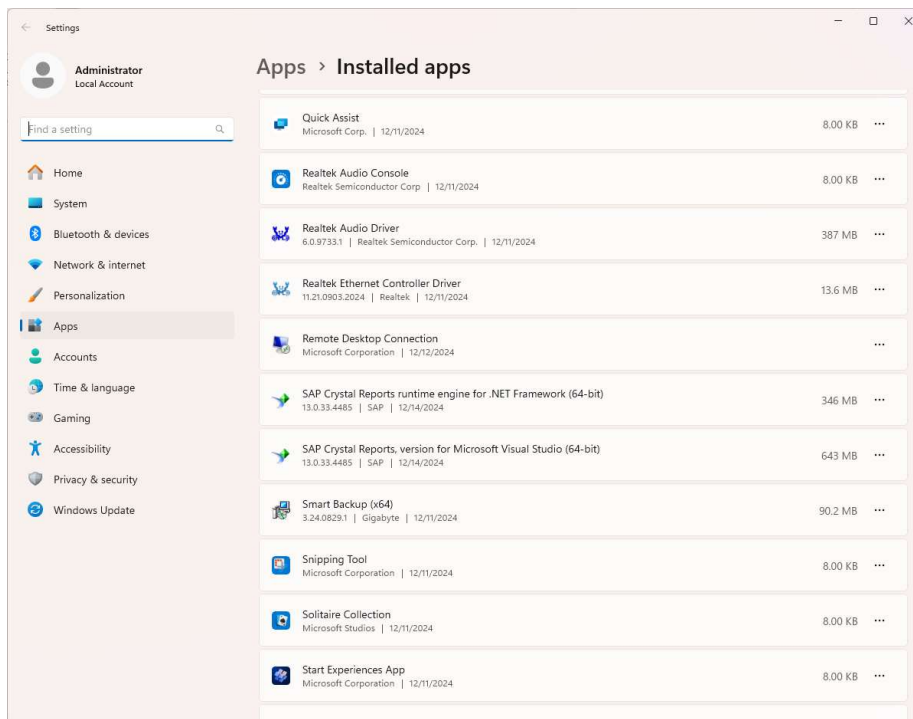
Settings

Administrator
Local Account

Find a setting

Home
System
Bluetooth & devices
Network & internet
Personalization
Apps
Accounts
Time & language
Gaming
Accessibility
Privacy & security
Windows Update

Apps › Installed apps

Quick Assist
Microsoft Corp. | 12/11/2024
8.00 KB ···

Realtek Audio Console
Realtek Semiconductor Corp | 12/11/2024
8.00 KB ···

Realtek Audio Driver
6.0.9733.1 | Realtek Semiconductor Corp. | 12/11/2024
387 MB ···

Realtek Ethernet Controller Driver
11.21.0903.2024 | Realtek | 12/11/2024
13.6 MB ···

Remote Desktop Connection
Microsoft Corporation | 12/12/2024
···

SAP Crystal Reports runtime engine for .NET Framework (64-bit)
13.0.33.4485 | SAP | 12/14/2024
346 MB ···

SAP Crystal Reports, version for Microsoft Visual Studio (64-bit)
13.0.33.4485 | SAP | 12/14/2024
643 MB ···

Smart Backup (x64)
3.24.0829.1 | Gigabyte | 12/11/2024
90.2 MB ···

Snipping Tool
Microsoft Corporation | 12/11/2024
8.00 KB ···

Solitaire Collection
Microsoft Studios | 12/11/2024
8.00 KB ···

Start Experiences App
Microsoft Corporation | 12/11/2024
8.00 KB ···